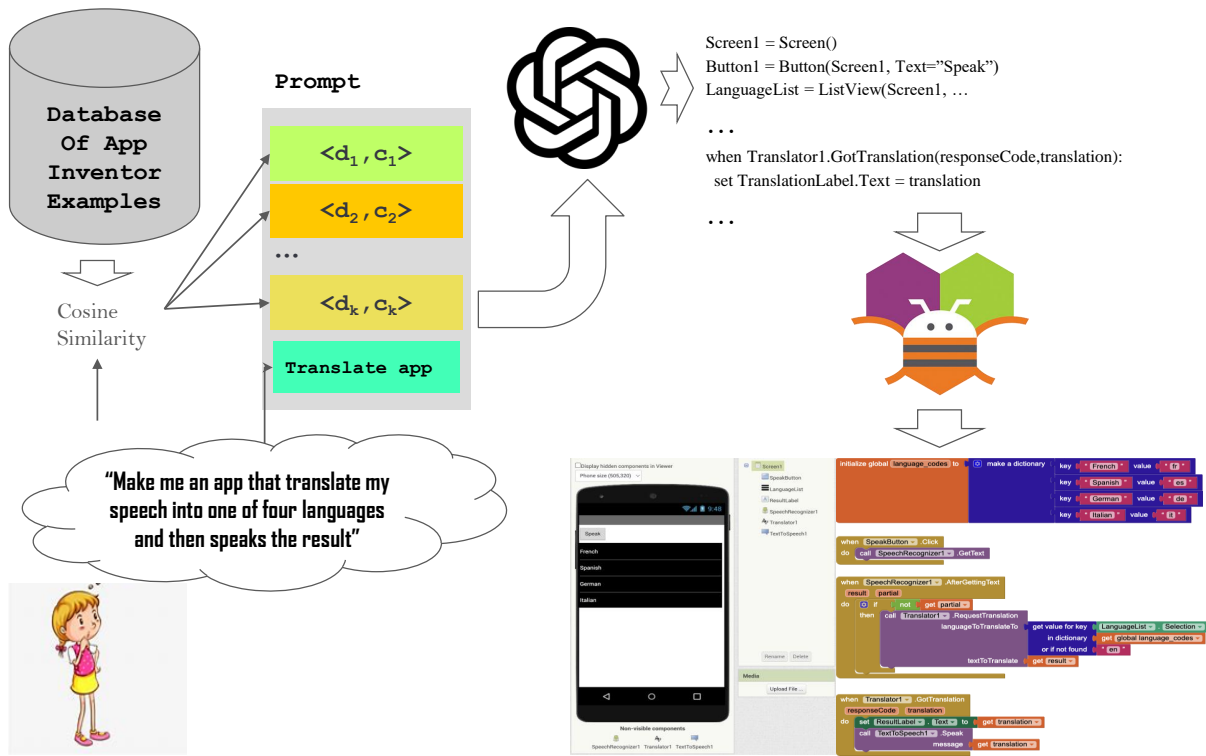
Database Of App Inventor Examples

Cosine Similarity

Prompt

$<d_1, c_1>$

$<d_2, c_2>$

...

$<d_k, c_k>$

Translate app

"Make me an app that translate my speech into one of four languages and then speaks the result"

Screen1 = Screen()
Button1 = Button(Screen1, Text="Speak")
LanguageList = ListView(Screen1, …
...
when Translator1.GotTranslation(responseCode,translation):
set TranslationLabel.Text = translation
...

Display hidden components in Viewer
Phone size (505,320)
9:48
Speak
French
Spanish
German
Italian
Non-visible components
SpeechRecognizer1 Translator1 TextToSpeech1

Screen1
SpeakButton
LanguageList
ResultLabel
SpeechRecognizer1
Translator1
TextToSpeech1
Rename Delete
Media
Upload File ...

initialize global language_codes to make a dictionary
key "French" value "fr"
key "Spanish" value "es"
key "German" value "de"
key "Italian" value "it"

when SpeakButton .Click
do call SpeechRecognizer1 .GetText

when SpeechRecognizer1 .AfterGettingText
result partial
do if not get partial
then call Translator1 .RequestTranslation
languageToTranslateTo get value for key LanguageList . Selection
in dictionary get global language_codes
or if not found "en"
textToTranslate get result

when Translator1 .GotTranslation
responseCode translation
do set ResultLabel . Text to get translation
call TextToSpeech1 .Speak
message get translation